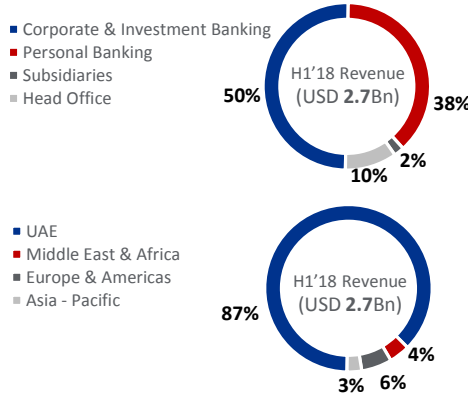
Corporate & Investment Banking
Personal Banking
Subsidiaries
Head Office

H1’18 Revenue
(USD **2.7**Bn)

50%
38%
2%
10%

UAE
Middle East & Africa
Europe & Americas
Asia - Pacific

H1’18 Revenue
(USD **2.7**Bn)

87%
4%
6%
3%